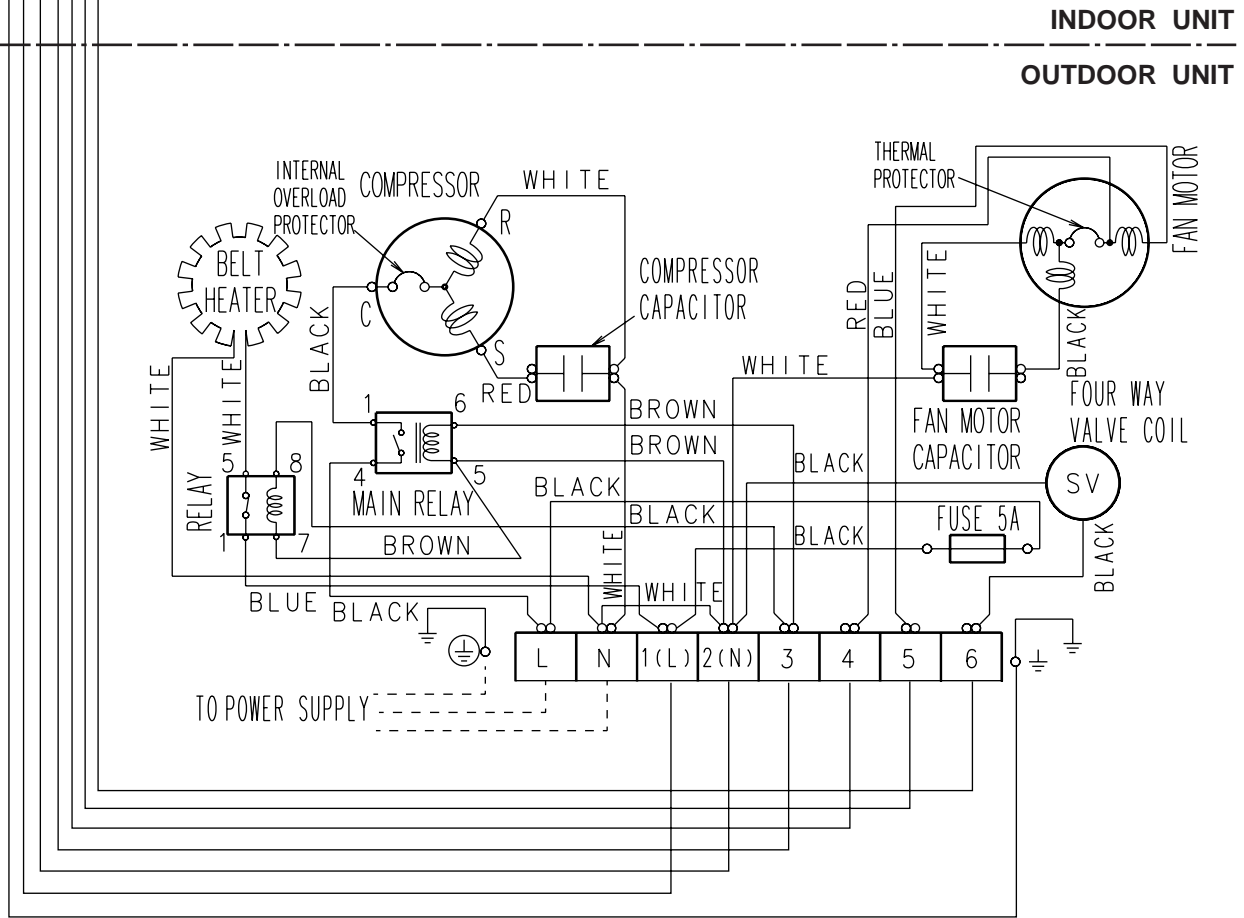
INDOOR UNIT

OUTDOOR UNIT

INTERNAL OVERLOAD PROTECTOR

COMPRESSOR

WHITE

R

C

S

BELT HEATER

COMPRESSOR CAPACITOR

BLACK

RED

WHITE

WHITE

THERMAL PROTECTOR

FAN MOTOR

RED

BLUE

WHITE

BLACK

WHITE

FAN MOTOR CAPACITOR

FOUR WAY VALVE COIL

SV

1

6

4

5

MAIN RELAY

BROWN

BROWN

BLACK

BLACK

BLACK

BLACK

FUSE 5A

BLACK

5

8

1

7

RELAY

BROWN

WHITE

WHITE

BLUE

BLACK

| L | N | 1(L) | 2(N) | 3 | 4 | 5 | 6 |
|---|---|---|---|---|---|---|---|

TO POWER SUPPLY